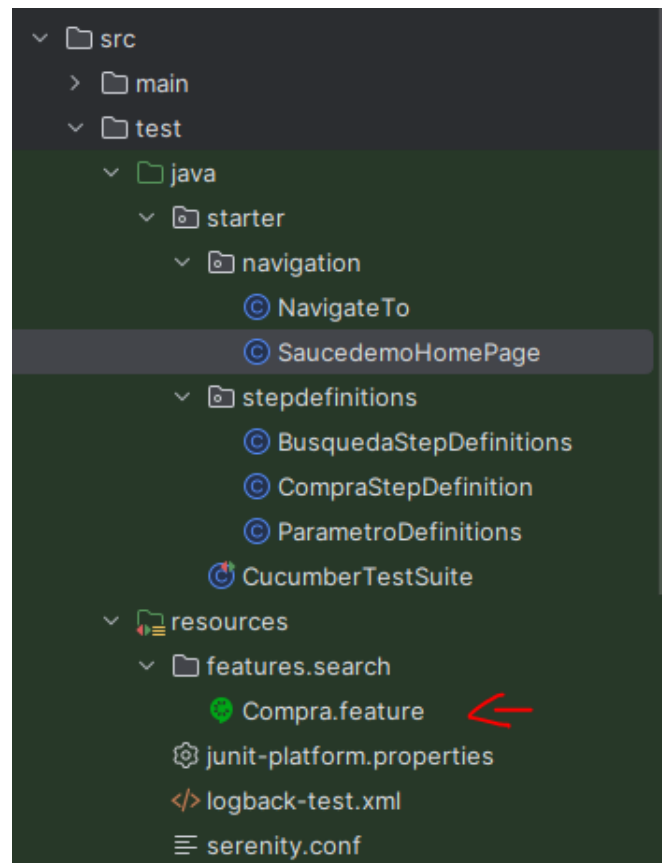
src
main
test
java
starter
navigation
NavigateTo
SaucedemoHomePage
stepdefinitions
BusquedaStepDefinitions
CompraStepDefinition
ParametroDefinitions
CucumberTestSuite
resources
features.search
Compra.feature
junit-platform.properties
logback-test.xml
serenity.conf